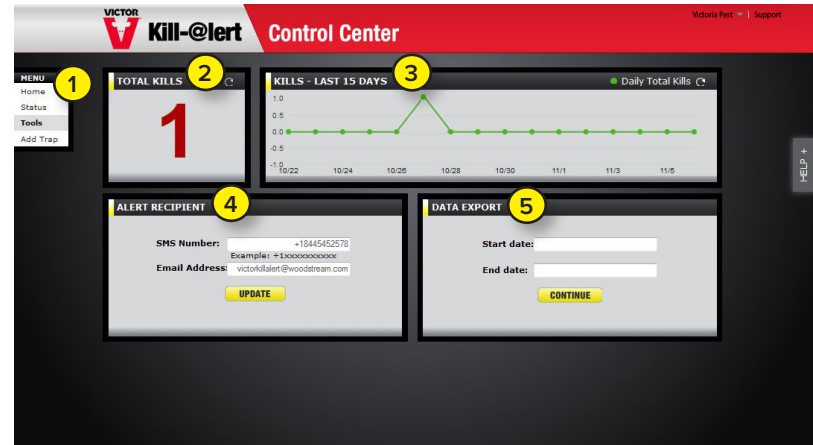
VICTOR Kill-@lert Control Center

Victoria Pest | Support

MENU
Home
Status
Tools
Add Trap

1

TOTAL KILLS 2

1

KILLS - LAST 15 DAYS 3

Daily Total Kills

1.0
0.5
0.0
-0.5
-1.0

10/22 10/24 10/26 10/28 10/30 11/1 11/3 11/5

HELP +

ALERT RECIPIENT 4

SMS Number: +18445452578
Example: +1xxxxxxxxxx
Email Address: victorkillalert@woodstream.com

UPDATE

DATA EXPORT 5

Start date:

End date:

CONTINUE